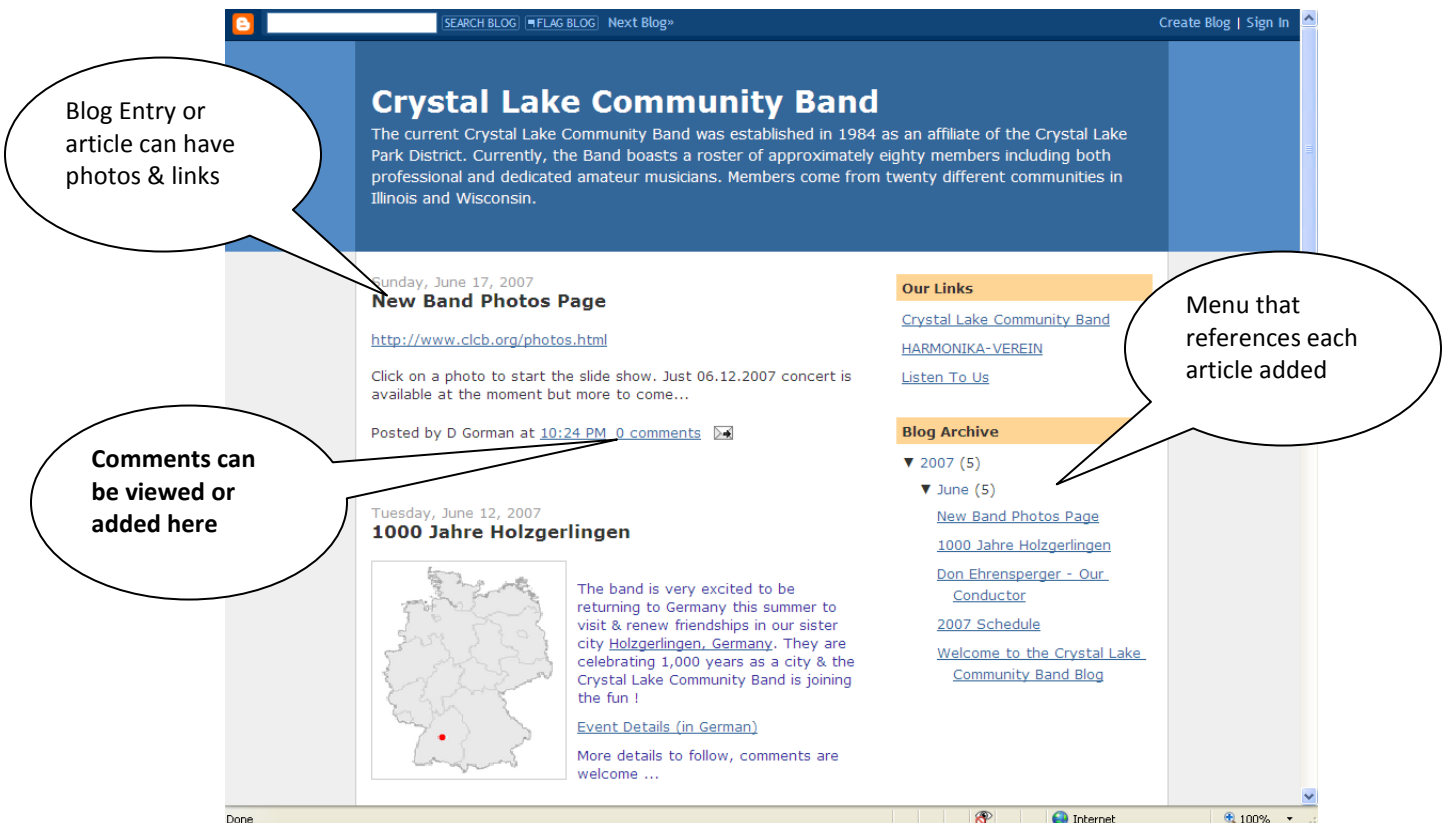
SEARCH BLOG FLAG BLOG Next Blog»

Create Blog | Sign In

Blog Entry or article can have photos & links

Crystal Lake Community Band

The current Crystal Lake Community Band was established in 1984 as an affiliate of the Crystal Lake Park District. Currently, the Band boasts a roster of approximately eighty members including both professional and dedicated amateur musicians. Members come from twenty different communities in Illinois and Wisconsin.

Sunday, June 17, 2007

New Band Photos Page

http://www.clcb.org/photos.html

Click on a photo to start the slide show. Just 06.12.2007 concert is available at the moment but more to come...

Posted by D Gorman at 10:24 PM 0 comments

Comments can be viewed or added here

Tuesday, June 12, 2007

1000 Jahre Holzgerlingen

The band is very excited to be returning to Germany this summer to visit & renew friendships in our sister city Holzgerlingen, Germany. They are celebrating 1,000 years as a city & the Crystal Lake Community Band is joining the fun !

Event Details (in German)

More details to follow, comments are welcome ...

Our Links

Crystal Lake Community Band

HARMONIKA-VEREIN

Listen To Us

Menu that references each article added

Blog Archive

▼ 2007 (5)

▼ June (5)

New Band Photos Page

1000 Jahre Holzgerlingen

Don Ehrensperger - Our Conductor

2007 Schedule

Welcome to the Crystal Lake Community Band Blog

Done

Internet

100%